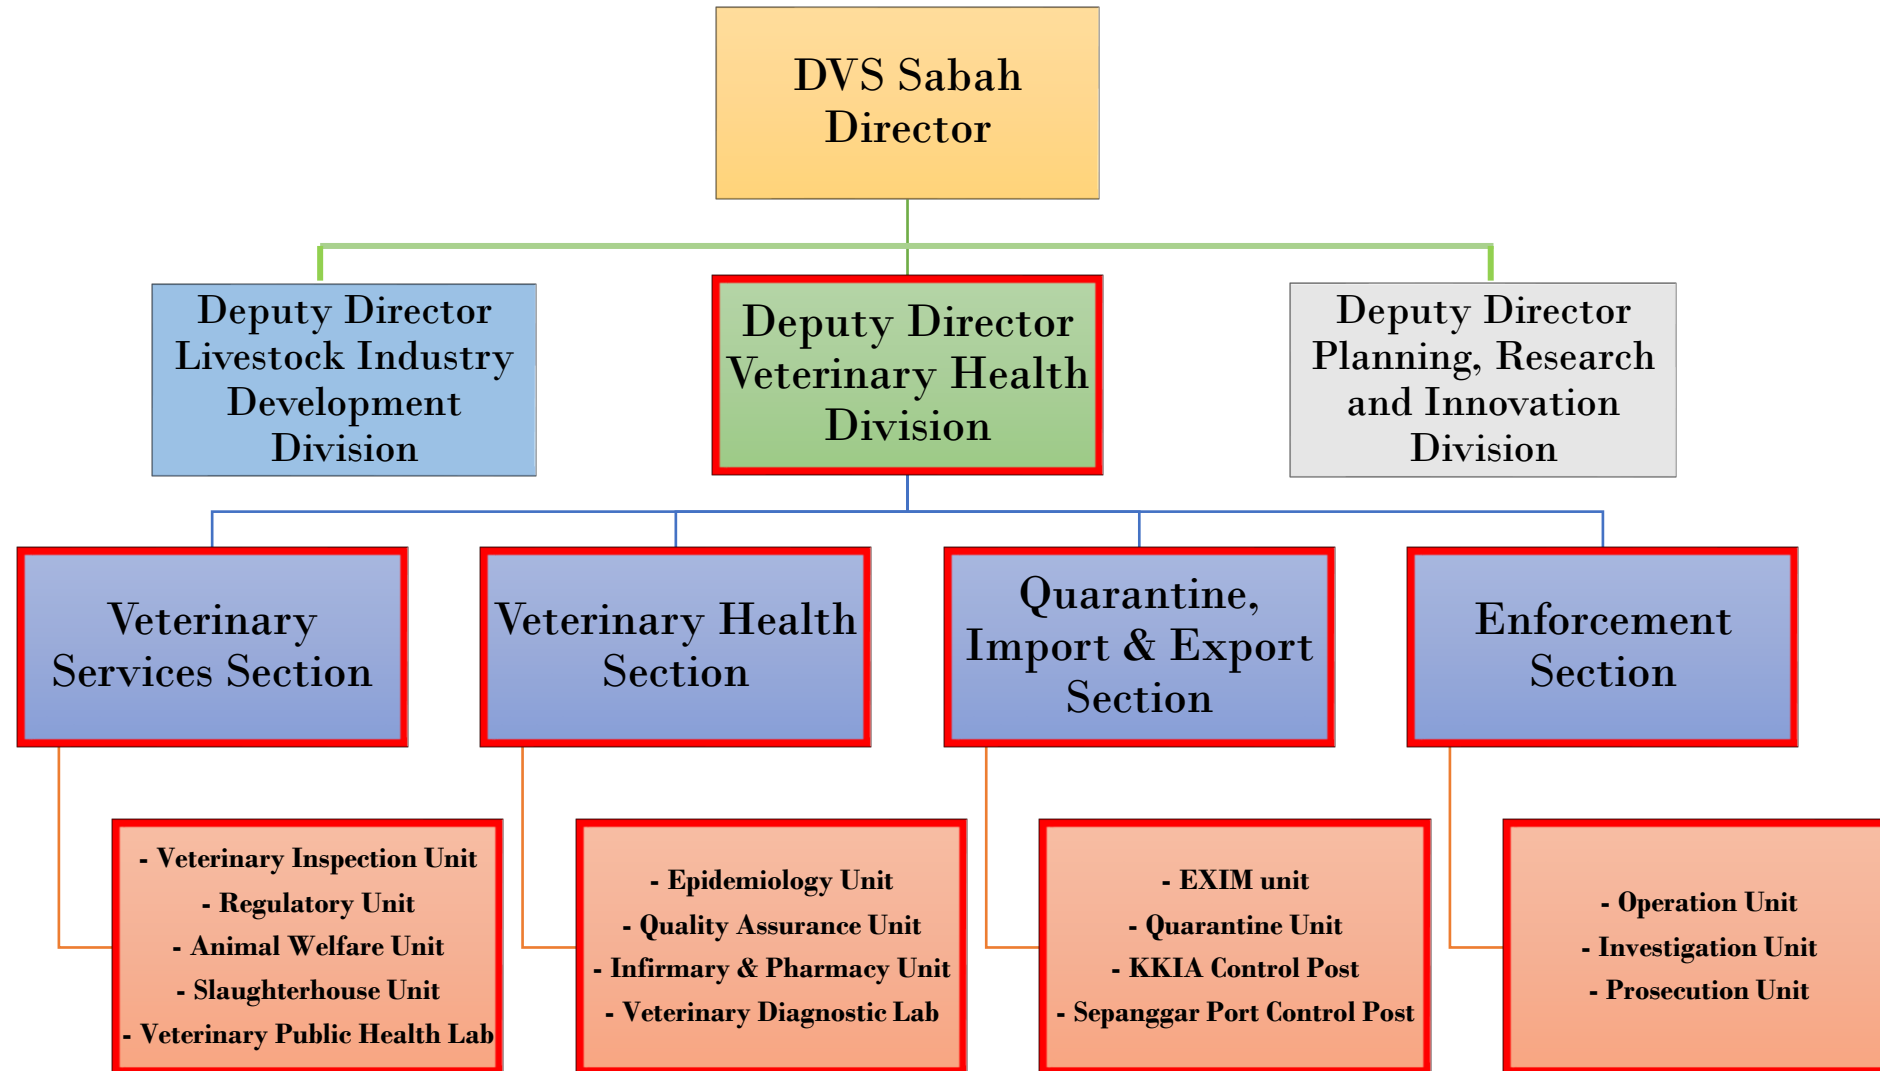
DVS Sabah Director

Deputy Director Livestock Industry Development Division

Deputy Director Veterinary Health Division

Deputy Director Planning, Research and Innovation Division

Veterinary Services Section

Veterinary Health Section

Quarantine, Import & Export Section

Enforcement Section

- Veterinary Inspection Unit
- Regulatory Unit
- Animal Welfare Unit
- Slaughterhouse Unit
- Veterinary Public Health Lab

- Epidemiology Unit
- Quality Assurance Unit
- Infirmary & Pharmacy Unit
- Veterinary Diagnostic Lab

- EXIM unit
- Quarantine Unit
- KKIA Control Post
- Sepanggar Port Control Post

- Operation Unit
- Investigation Unit
- Prosecution Unit